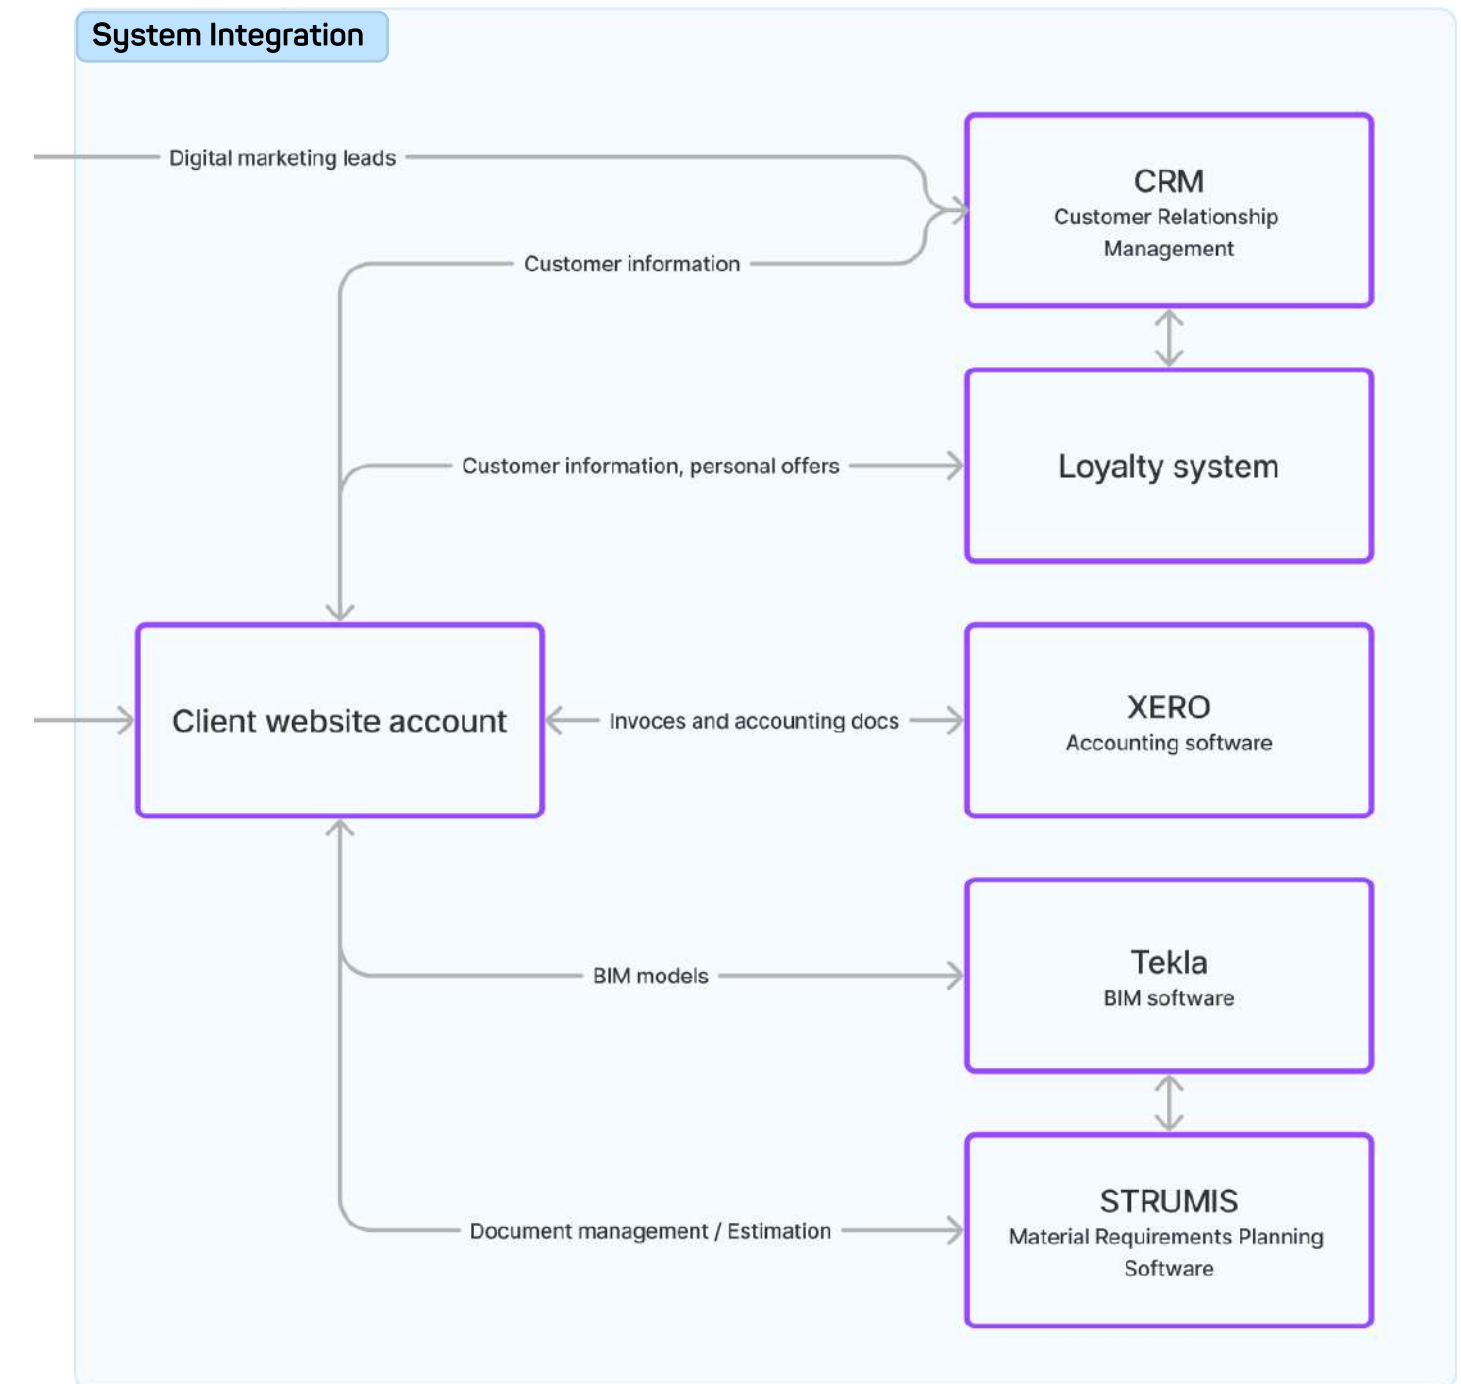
System Integration

Digital marketing leads

CRM
Customer Relationship Management

Customer information

Customer information, personal offers

Loyalty system

Client website account

Invoces and accounting docs

XERO
Accounting software

BIM models

Tekla
BIM software

Document management / Estimation

STRUMIS
Material Requirements Planning Software